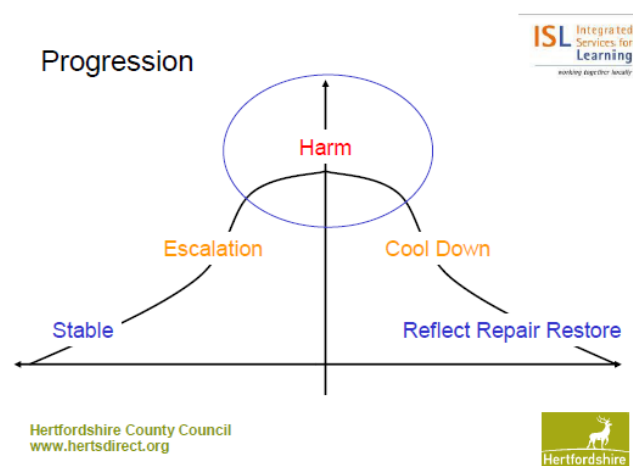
Progression

ISL Integrated Services for Learning
working together locally

Harm

Escalation

Cool Down

Stable

Reflect Repair Restore

Hertfordshire County Council
www.hertsdirect.org

Hertfordshire